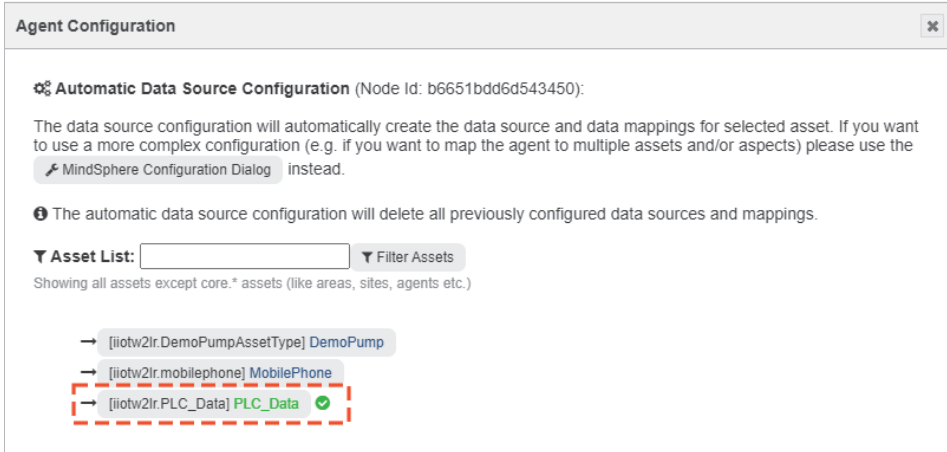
Agent Configuration

×

Automatic Data Source Configuration (Node Id: b6651bdd6d543450):

The data source configuration will automatically create the data source and data mappings for selected asset. If you want to use a more complex configuration (e.g. if you want to map the agent to multiple assets and/or aspects) please use the MindSphere Configuration Dialog instead.

The automatic data source configuration will delete all previously configured data sources and mappings.

Asset List: Filter Assets

Showing all assets except core.* assets (like areas, sites, agents etc.)

→ [iiotw2lr.DemoPumpAssetType] DemoPump

→ [iiotw2lr.mobilephone] MobilePhone

→ [iiotw2lr.PLC_Data] PLC_Data